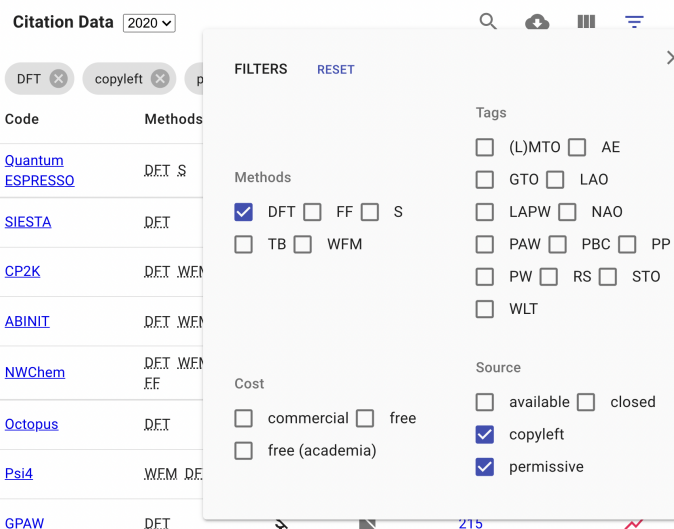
Citation Data 2020

DFT copyleft p

| Code | Methods |
|---|---|
| Quantum ESPRESSO | DFT S |
| SIESTA | DFT |
| CP2K | DFT WFN |
| ABINIT | DFT WFN |
| NWChem | DFT WFN FF |
| Octopus | DFT |
| Psi4 | WFM DF |
| GPAW | DFT |

215

FILTERS RESET

Methods
DFT FF S
TB WFM

Tags
(L)MTO AE
GTO LAO
LAPW NAO
PAW PBC PP
PW RS STO
WLT

Cost
commercial free
free (academia)

Source
available closed
copyleft
permissive